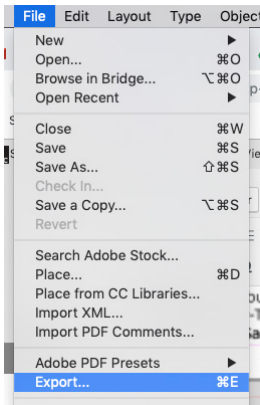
File Edit Layout Type Object

New ▶
Open... ⌘O
Browse in Bridge... ⌥⌘O
Open Recent ▶

Close ⌘W
Save ⌘S
Save As... ⇧⌘S
Check In...
Save a Copy... ⌥⌘S
Revert

Search Adobe Stock...
Place... ⌘D
Place from CC Libraries...
Import XML...
Import PDF Comments...

Adobe PDF Presets ▶
Export... ⌘E